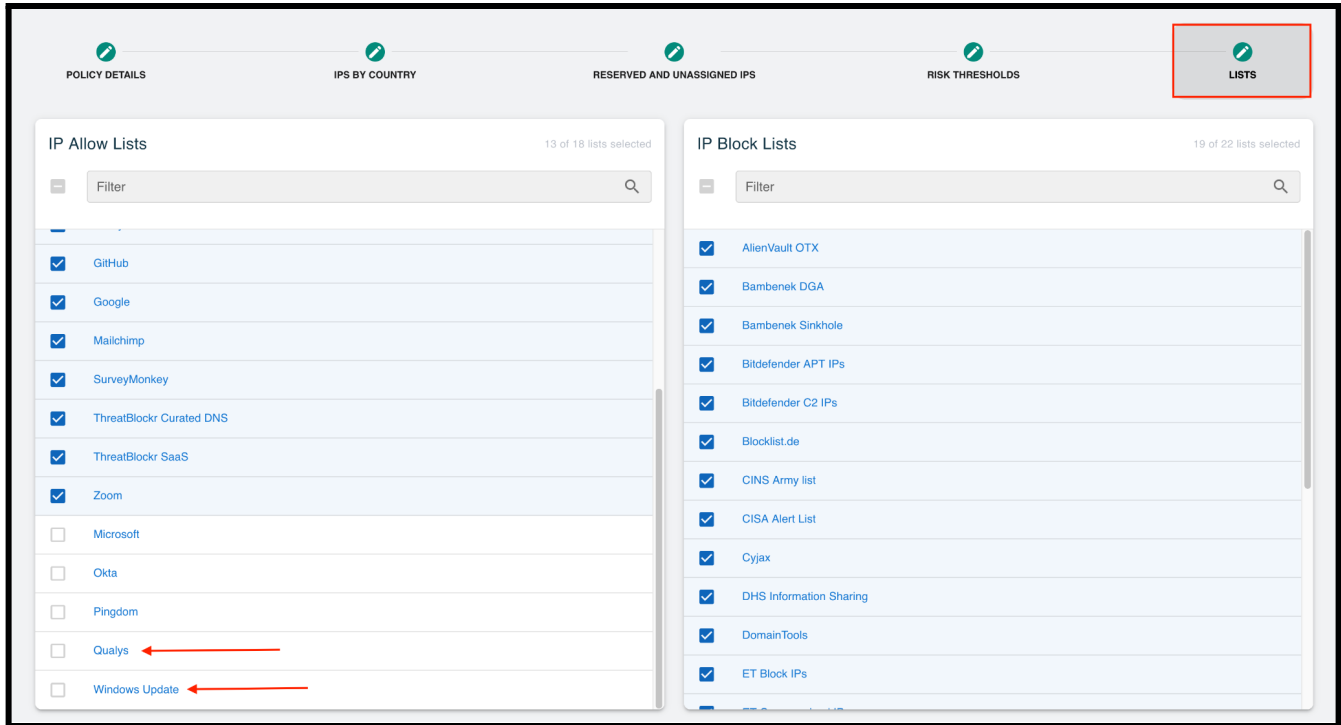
POLICY DETAILS

IPS BY COUNTRY

RESERVED AND UNASSIGNED IPS

RISK THRESHOLDS

LISTS

IP Allow Lists

13 of 18 lists selected

Filter

GitHub

Google

Mailchimp

SurveyMonkey

ThreatBlockr Curated DNS

ThreatBlockr SaaS

Zoom

Microsoft

Okta

Pingdom

Qualys

Windows Update

IP Block Lists

19 of 22 lists selected

Filter

AlienVault OTX

Bambenek DGA

Bambenek Sinkhole

Bitdefender APT IPs

Bitdefender C2 IPs

Blocklist.de

CINS Army list

CISA Alert List

Cyjax

DHS Information Sharing

DomainTools

ET Block IPs